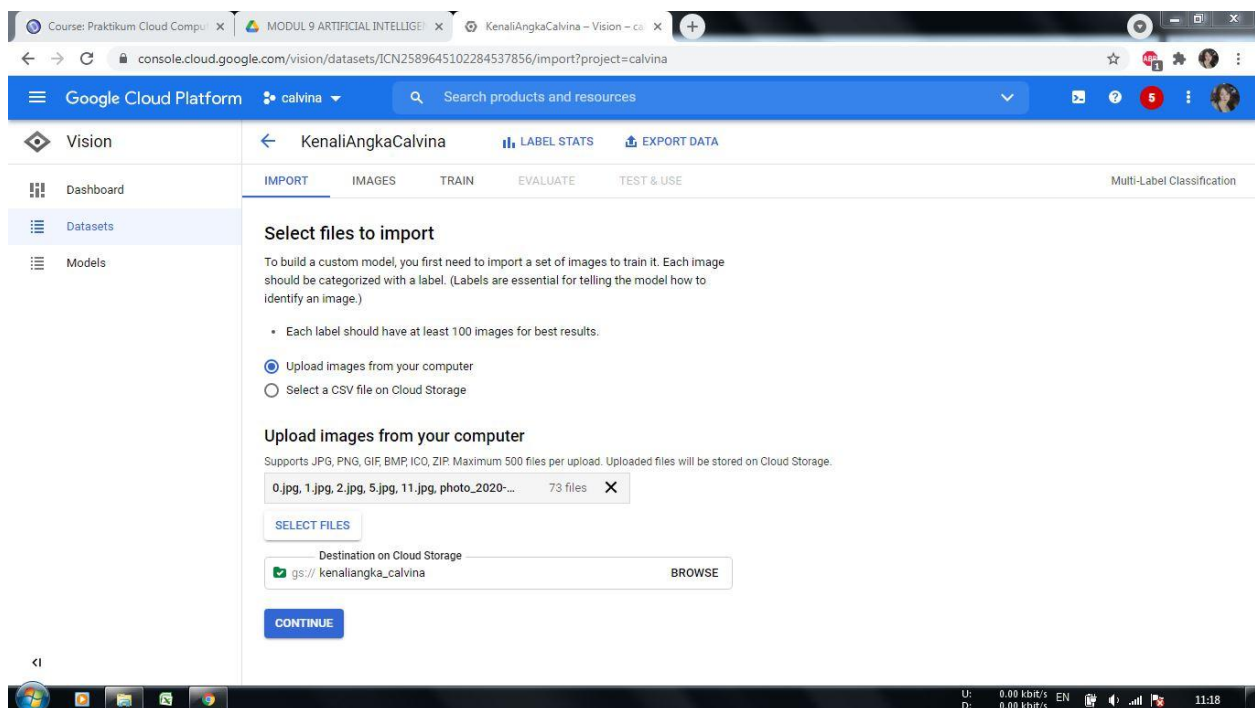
Course: Praktikum Cloud Compu ×
MODUL 9 ARTIFICIAL INTELLIGEN ×
KenaliAngkaCalvina – Vision – ca ×

console.cloud.google.com/vision/datasets/ICN2589645102284537856/import?project=calvina

Google Cloud Platform calvina
Search products and resources
5

Vision
Dashboard
Datasets
Models

KenaliAngkaCalvina
LABEL STATS
EXPORT DATA

IMPORT IMAGES TRAIN EVALUATE TEST & USE
Multi-Label Classification

Select files to import

To build a custom model, you first need to import a set of images to train it. Each image should be categorized with a label. (Labels are essential for telling the model how to identify an image.)

• Each label should have at least 100 images for best results.

Upload images from your computer
Select a CSV file on Cloud Storage

Upload images from your computer

Supports JPG, PNG, GIF, BMP, ICO, ZIP. Maximum 500 files per upload. Uploaded files will be stored on Cloud Storage.

0.jpg, 1.jpg, 2.jpg, 5.jpg, 11.jpg, photo_2020-... 73 files ✕

SELECT FILES

Destination on Cloud Storage
gs:// kenaliangka_calvina BROWSE

CONTINUE

U: 0.00 kbit/s D: 0.00 kbit/s EN 11:18